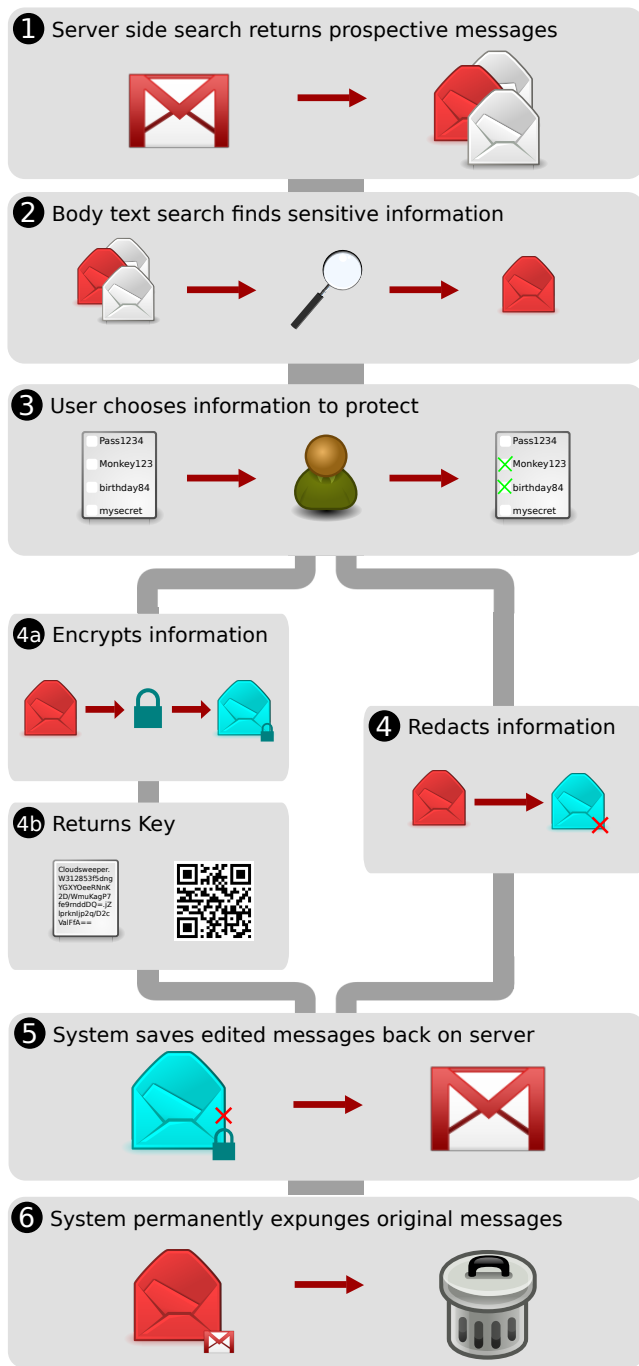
1 Server side search returns prospective messages

2 Body text search finds sensitive information

3 User chooses information to protect

Pass1234
Monkey123
birthday84
mysecret

Pass1234
Monkey123
birthday84
mysecret

4a Encrypts information

4 Redacts information

4b Returns Key

Cloudsweeper.
W312853f5dng
YGXYOeeRNnK
2D/WmuKagP7
fe9rnddDQ=.jZ
lprknlJp2q/D2c
ValFfA==

5 System saves edited messages back on server

6 System permanently expunges original messages